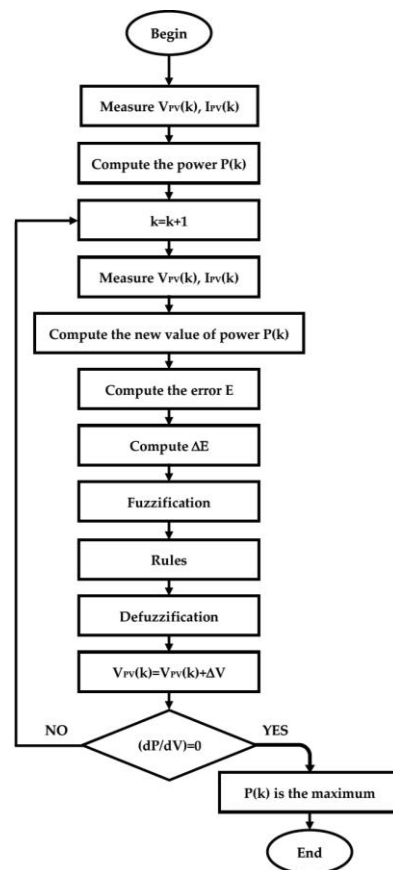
Begin

Measure $V_{PV}(k)$, $I_{PV}(k)$

Compute the power P(k)

k=k+1

Measure $V_{PV}(k)$, $I_{PV}(k)$

Compute the new value of power P(k)

Compute the error E

Compute $\Delta E$

Fuzzification

Rules

Defuzzification

$V_{PV}(k)=V_{PV}(k)+\Delta V$

NO

(dP/dV)=0

YES

P(k) is the maximum

End